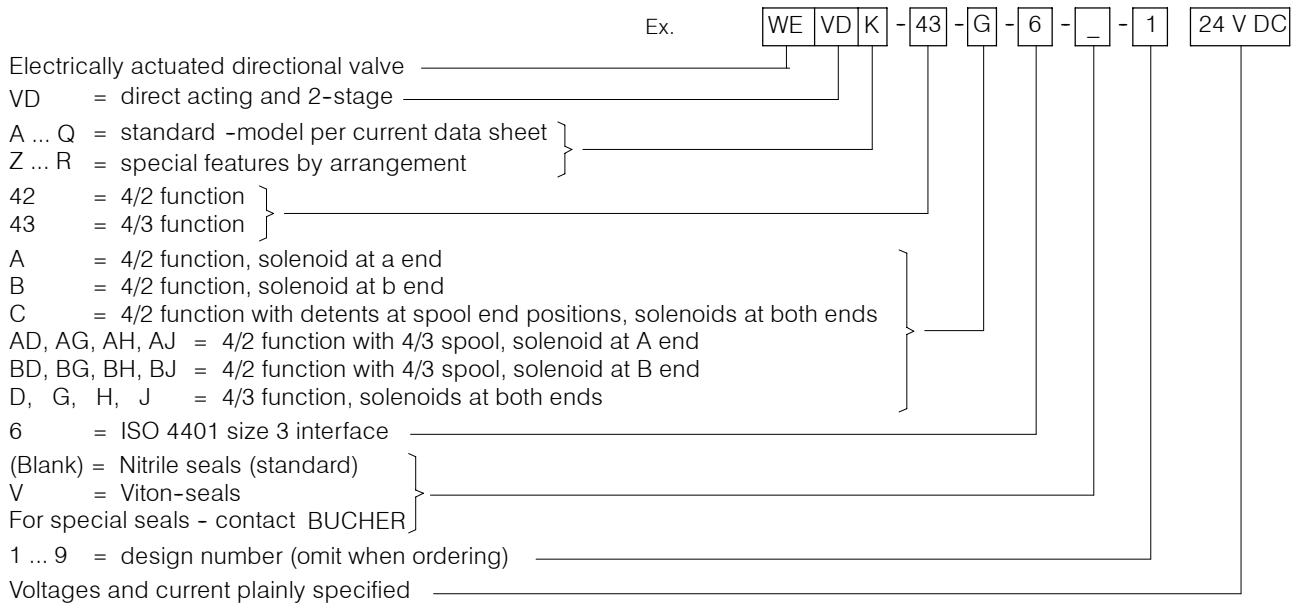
Ex. WE VD K - 43 - G - 6 - _ - 1 24 V DC

Electrically actuated directional valve

VD = direct acting and 2-stage

A ... Q = standard -model per current data sheet
Z ... R = special features by arrangement

42 = 4/2 function
43 = 4/3 function

A = 4/2 function, solenoid at a end
B = 4/2 function, solenoid at b end
C = 4/2 function with detents at spool end positions, solenoids at both ends
AD, AG, AH, AJ = 4/2 function with 4/3 spool, solenoid at A end
BD, BG, BH, BJ = 4/2 function with 4/3 spool, solenoid at B end
D, G, H, J = 4/3 function, solenoids at both ends

6 = ISO 4401 size 3 interface

(Blank) = Nitrile seals (standard)
V = Viton-seals
For special seals - contact BUCHER

1 ... 9 = design number (omit when ordering)

Voltages and current plainly specified